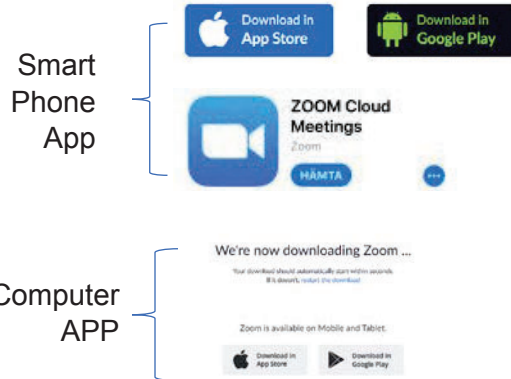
Smart Phone App

Download in App Store

Download in Google Play

ZOOM Cloud Meetings

Zoom

HÄMTA

Computer APP

We're now downloading Zoom ...

Your download should automatically start within seconds. If it doesn't, restart the download.

Zoom is available on Mobile and Tablet.

Download in App Store

Download in Google Play